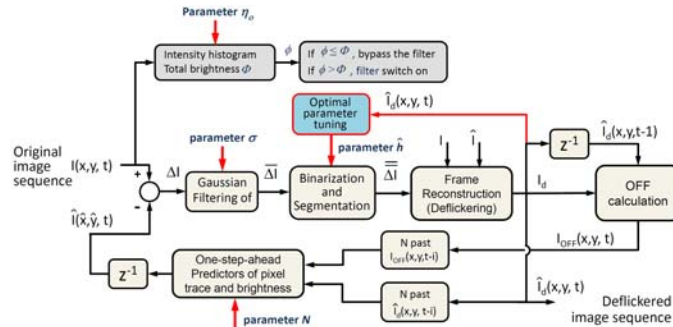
Parameter $\eta_o$

Intensity histogram
Total brightness $\Phi$

$\phi$

If $\phi \leq \Phi$, bypass the filter
If $\phi > \Phi$, filter switch on

$\hat{I}_d(x,y,t)$

Optimal parameter tuning

parameter $\hat{h}$

Original image sequence

I(x,y,t)

parameter $\sigma$

+

$\Delta I$

-

Gaussian Filtering of

$\overline{\Delta I}$

Binarization and Segmentation

$\overline{\overline{\Delta I}}$

I

$\hat{I}$

Frame Reconstruction (Deflickering)

$I_d$

$z^{-1}$

$\hat{I}_d(x,y,t-1)$

OFF calculation

$\hat{I}(\hat{x},\hat{y},t)$

N past $I_{OFF}(x,y,t-i)$

$I_{OFF}(x,y,t)$

$z^{-1}$

One-step-ahead Predictors of pixel trace and brightness

N past $\hat{I}_d(x,y,t-i)$

$\hat{I}_d(x,y,t)$

Deflickered image sequence

parameter N